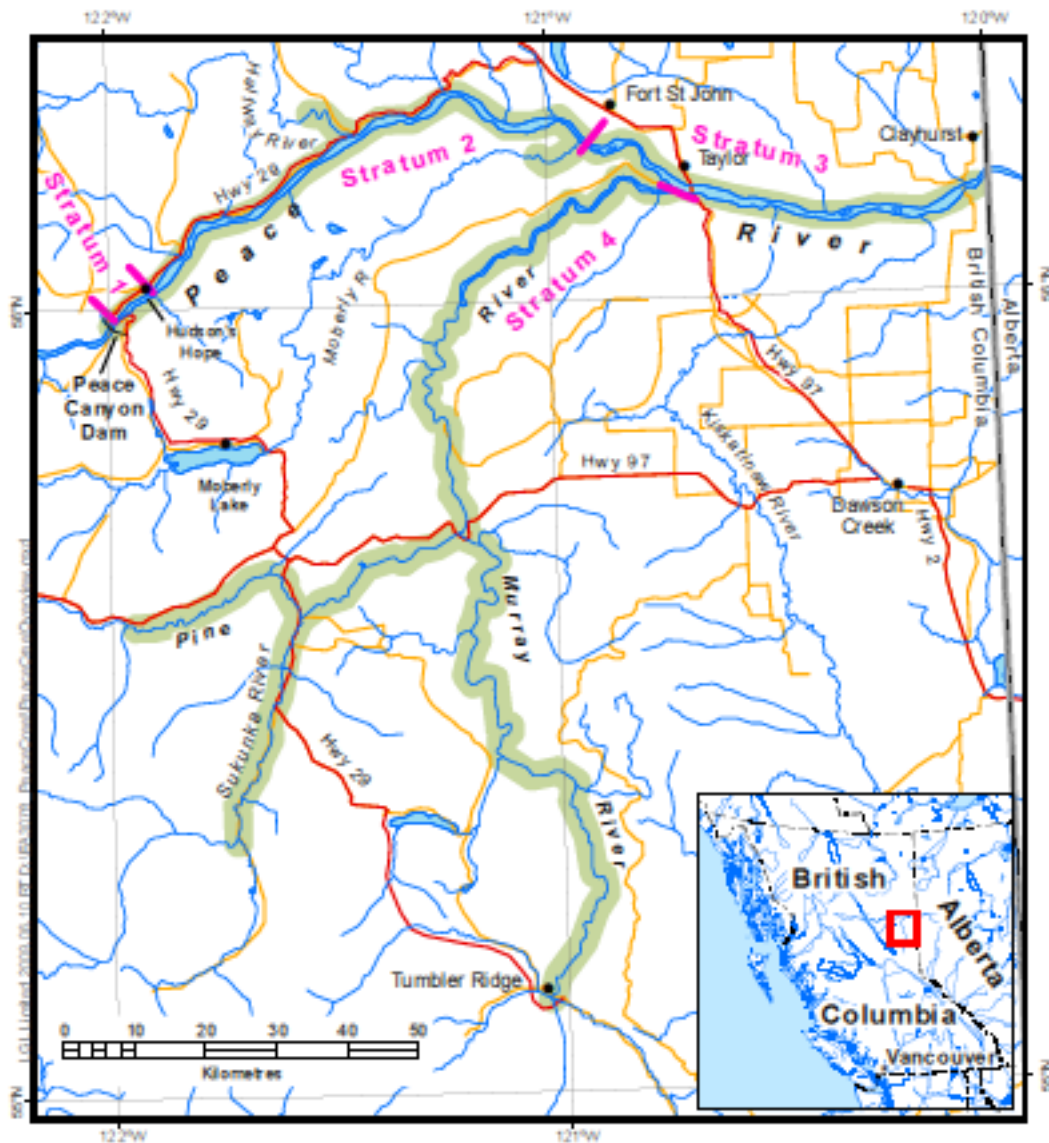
122°W
121°W
120°W
Fort St John
Clayhurst
Halfway River
Stratum 2
Taylor
Stratum 3
Stratum 1
Hwy 29
Peace
River
British Columbia
Alberta
56°N
Stratum 4
River
Moberly R
Hudson's Hope
Peace Canyon Dam
Hwy 29
Hwy 97
Moberly Lake
Kiskatinaw River
Hwy 97
Dawson Creek
Hwy 2
Murray
Pine
Sukunka River
Hwy 29
River
Tumbler Ridge
0 10 20 30 40 50
Kilometres
British
Alberta
Columbia
Vancouver
55°N
122°W
121°W
LGL Limited 2009.06.10 BT DUBA2009 PeaceCreel/PeaceCreelOverview.mxd